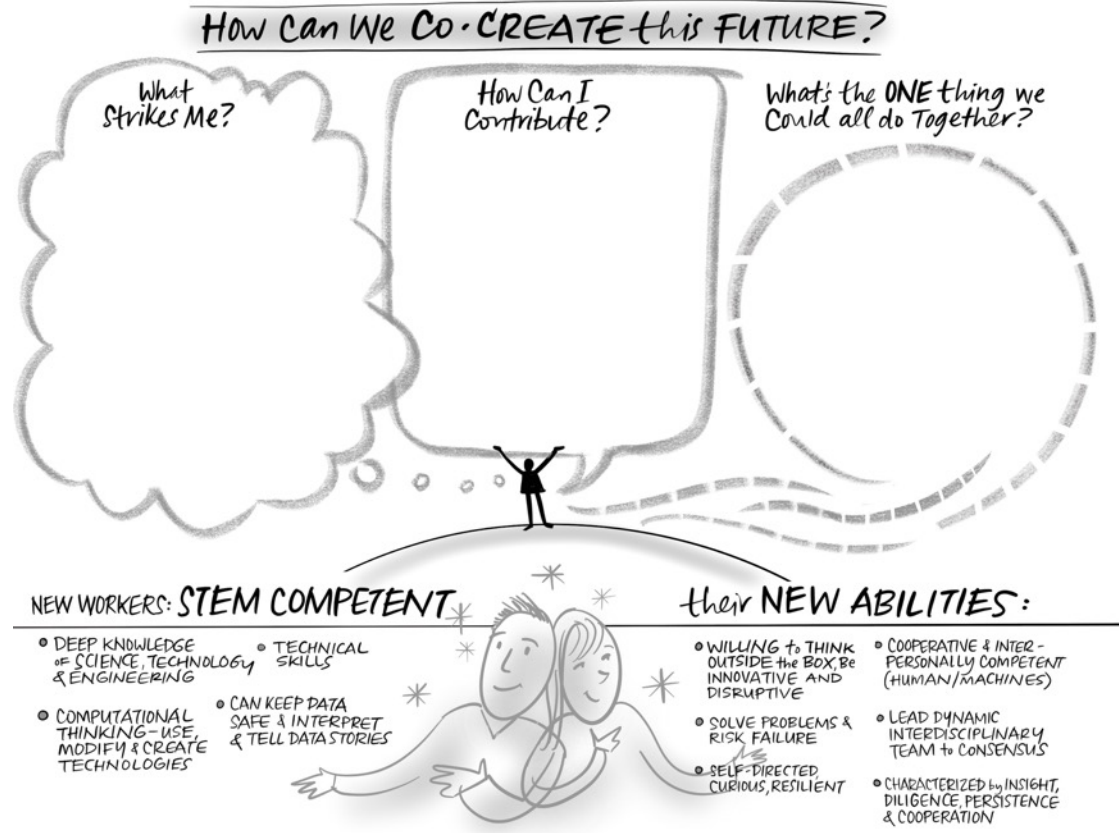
How Can We Co·CREATE this FUTURE?

What Strikes Me?

How Can I Contribute?

What's the ONE thing we Could all do Together?

NEW WORKERS: STEM COMPETENT

• DEEP KNOWLEDGE of SCIENCE, TECHNOLOGY & ENGINEERING

• TECHNICAL SKILLS

• COMPUTATIONAL THINKING–USE, MODIFY & CREATE TECHNOLOGIES

• CAN KEEP DATA SAFE & INTERPRET & TELL DATA STORIES

their NEW ABILITIES:

• WILLING to THINK OUTSIDE the BOX, Be INNOVATIVE AND DISRUPTIVE

• SOLVE PROBLEMS & RISK FAILURE

• SELF-DIRECTED, CURIOUS, RESILIENT

• COOPERATIVE & INTERPERSONALLY COMPETENT (HUMAN/MACHINES)

• LEAD DYNAMIC INTERDISCIPLINARY TEAM to CONSENSUS

• CHARACTERIZED by INSIGHT, DILIGENCE, PERSISTENCE & COOPERATION